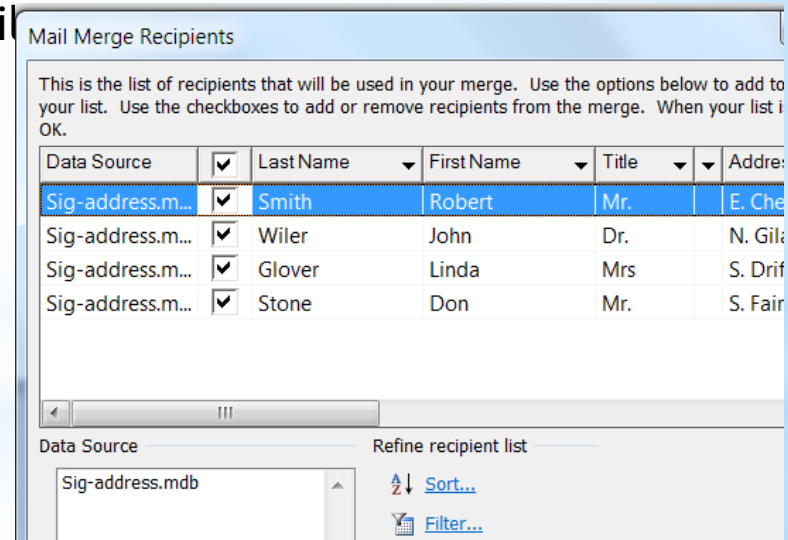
Mail Merge Recipients

This is the list of recipients that will be used in your merge. Use the options below to add to your list. Use the checkboxes to add or remove recipients from the merge. When your list i OK.

| Data Source | ☑ | Last Name | First Name | Title | Addre |
|---|---|---|---|---|---|
| Sig-address.m... | ☑ | Smith | Robert | Mr. | E. Che |
| Sig-address.m... | ☑ | Wiler | John | Dr. | N. Gila |
| Sig-address.m... | ☑ | Glover | Linda | Mrs | S. Drif |
| Sig-address.m... | ☑ | Stone | Don | Mr. | S. Fair |

Data Source

Sig-address.mdb

Refine recipient list

Sort...

Filter...